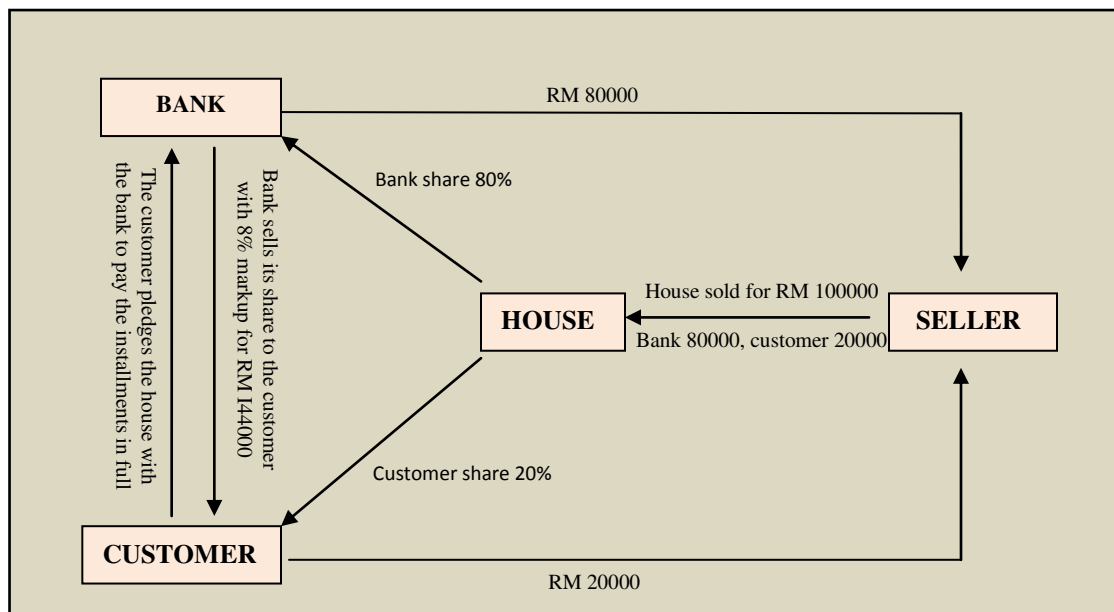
BANK

RM 80000

Bank share 80%

The customer pledges the house with the bank to pay the installments in full

Bank sells its share to the customer with 8% markup for RM144000

House sold for RM 100000

HOUSE

Bank 80000, customer 20000

SELLER

Customer share 20%

CUSTOMER

RM 20000